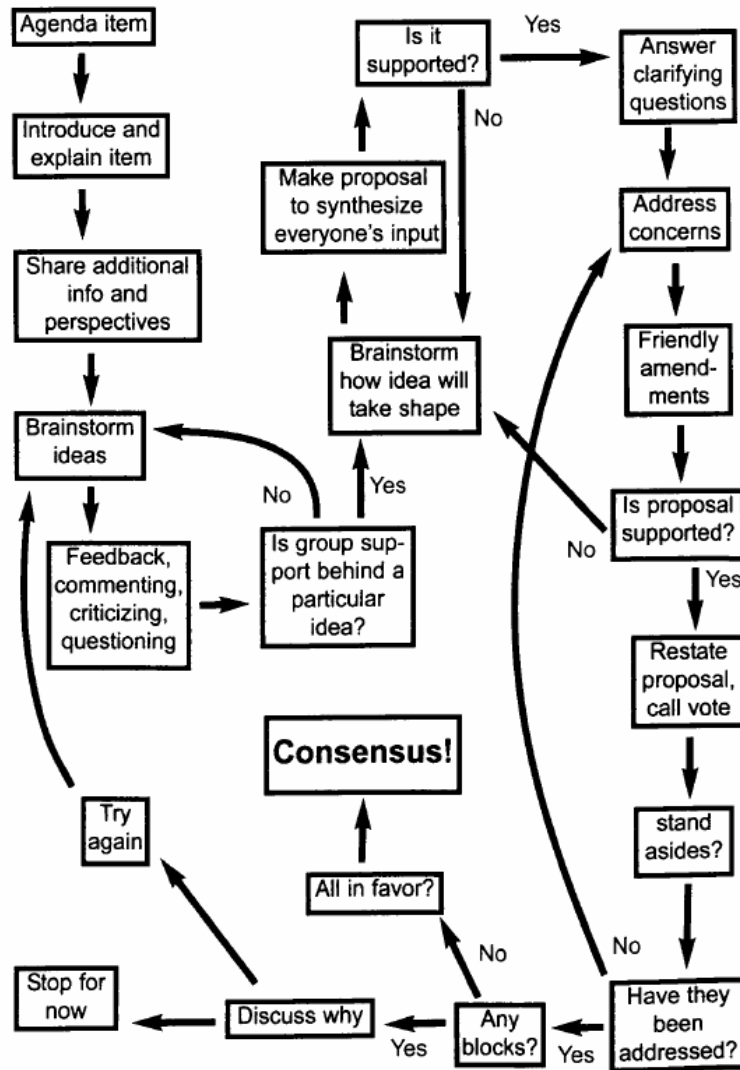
Agenda item

Introduce and explain item

Share additional info and perspectives

Brainstorm ideas

Feedback, commenting, criticizing, questioning

Is group support behind a particular idea?

No

Yes

Brainstorm how idea will take shape

Make proposal to synthesize everyone's input

Is it supported?

Yes

No

Answer clarifying questions

Address concerns

Friendly amendments

Is proposal supported?

No

Yes

Restate proposal, call vote

stand asides?

No

Have they been addressed?

Yes

Any blocks?

No

Yes

All in favor?

Consensus!

Discuss why

Try again

Stop for now